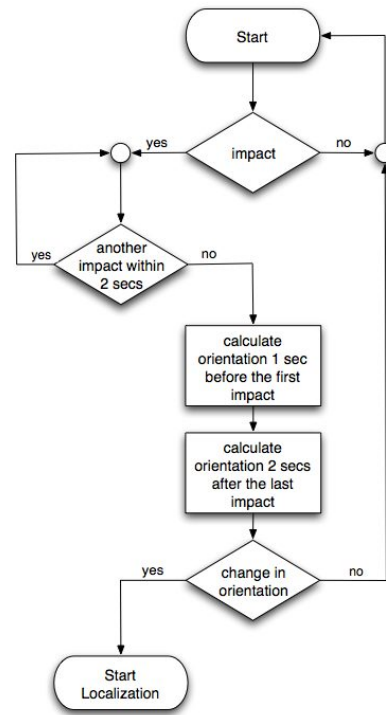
Start

yes
impact
no

yes
another impact within 2 secs
no

calculate orientation 1 sec before the first impact

calculate orientation 2 secs after the last impact

yes
change in orientation
no

Start Localization